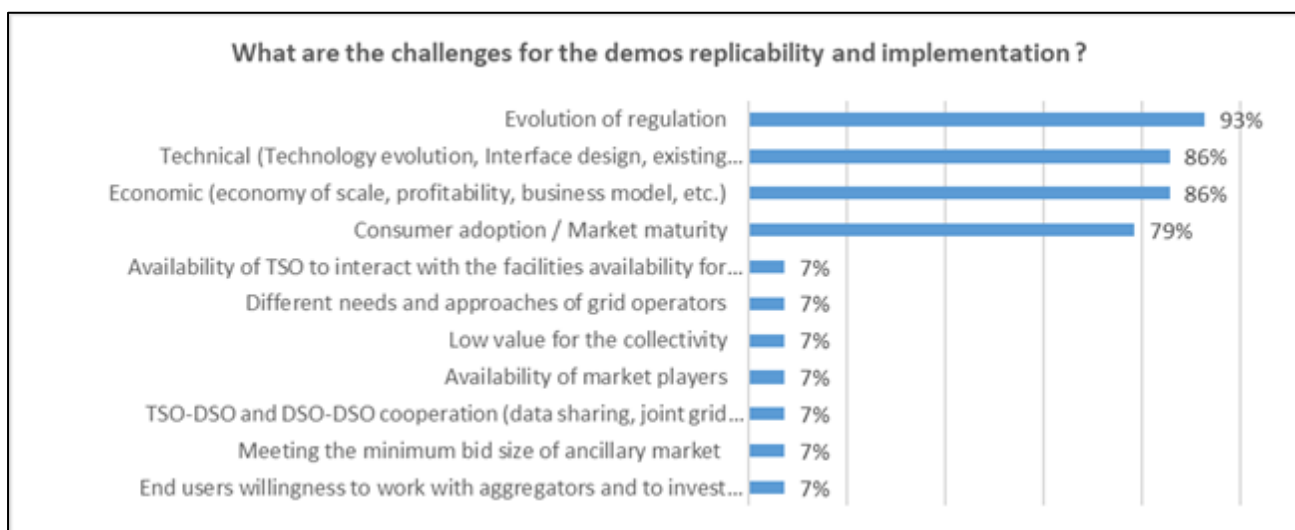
What are the challenges for the demos replicability and implementation ?

Evolution of regulation 93%
Technical (Technology evolution, Interface design, existing... 86%
Economic (economy of scale, profitability, business model, etc.) 86%
Consumer adoption / Market maturity 79%
Availability of TSO to interact with the facilities availability for... 7%
Different needs and approaches of grid operators 7%
Low value for the collectivity 7%
Availability of market players 7%
TSO-DSO and DSO-DSO cooperation (data sharing, joint grid... 7%
Meeting the minimum bid size of ancillary market 7%
End users willingness to work with aggregators and to invest... 7%